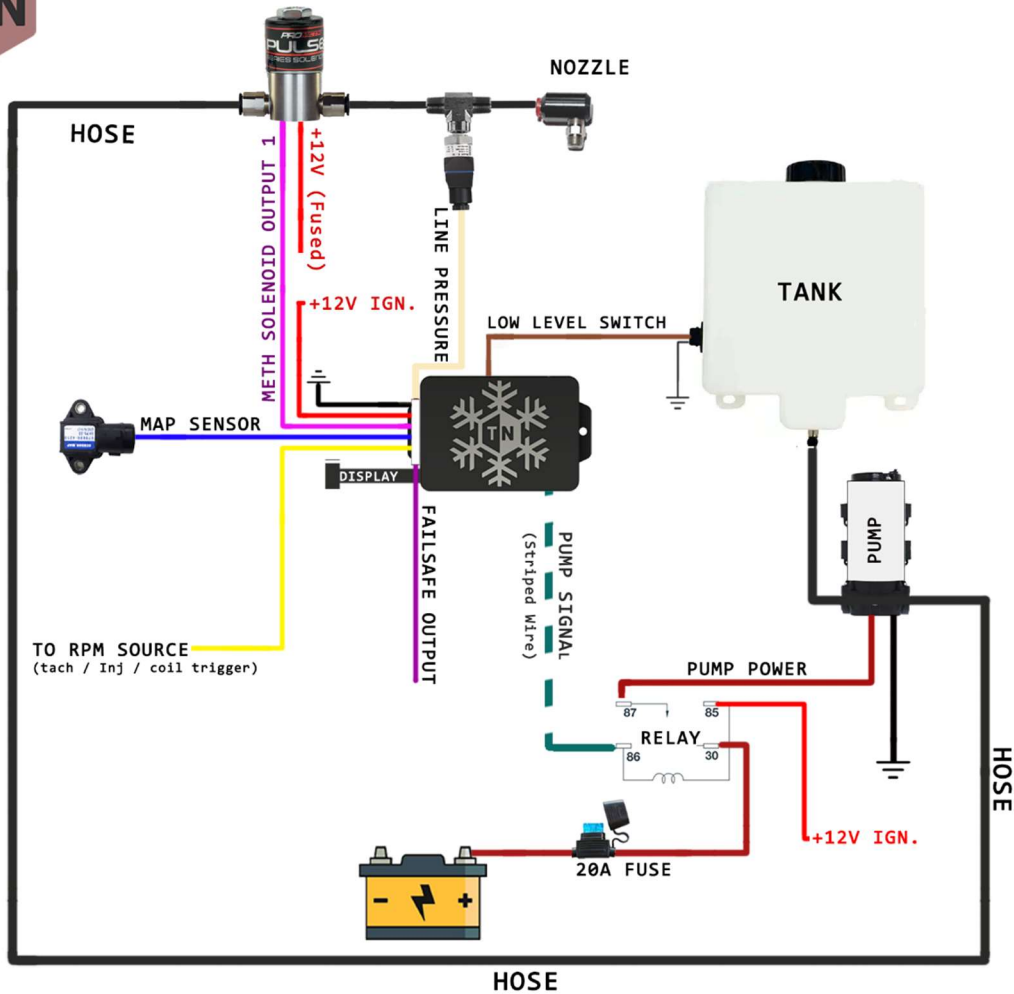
N

PULSE

NOZZLE

HOSE

METH SOLENOID OUTPUT 1

+12V (Fused)

LINE PRESSURE

TANK

+12V IGN.

LOW LEVEL SWITCH

MAP SENSOR

TN

DISPLAY

FAILSAFE OUTPUT

PUMP SIGNAL (Striped Wire)

PUMP

TO RPM SOURCE (tach / Inj / coil trigger)

PUMP POWER

87

85

RELAY

86

30

HOSE

+12V IGN.

20A FUSE

-

+

HOSE